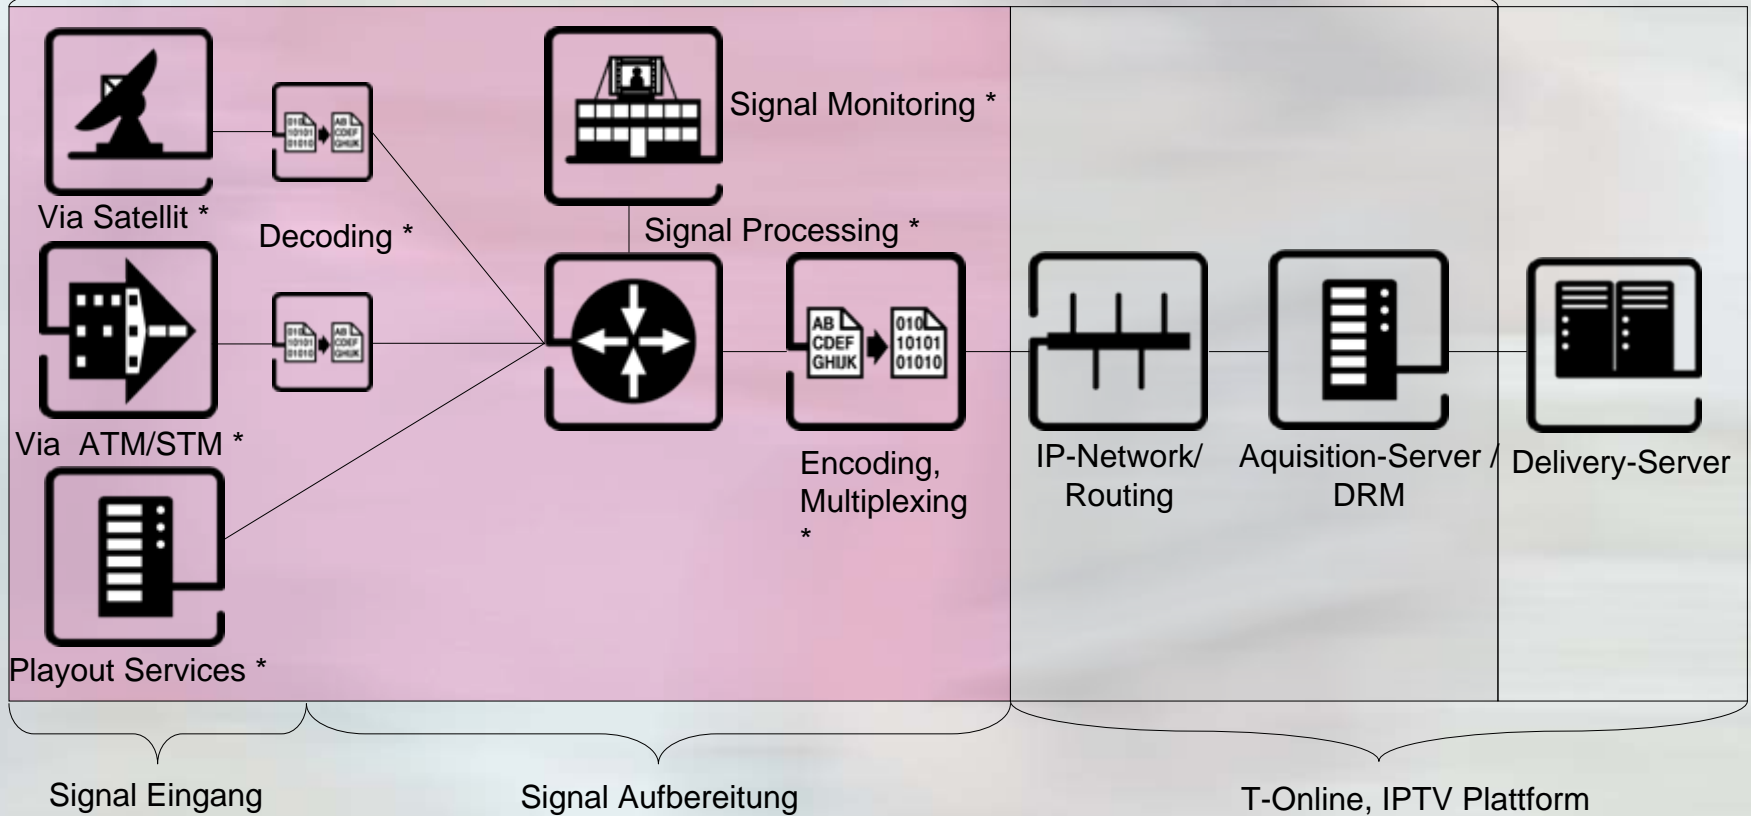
Via Satellit *

Decoding *

010 10101 01010

AB CDEF GHIJK

Via ATM/STM *

Playout Services *

Signal Monitoring *

Signal Processing *

AB CDEF GHIJK

010 10101 01010

Encoding, Multiplexing *

IP-Network/ Routing

Aquisition-Server / DRM

Delivery-Server

Signal Eingang

Signal Aufbereitung

T-Online, IPTV Plattform